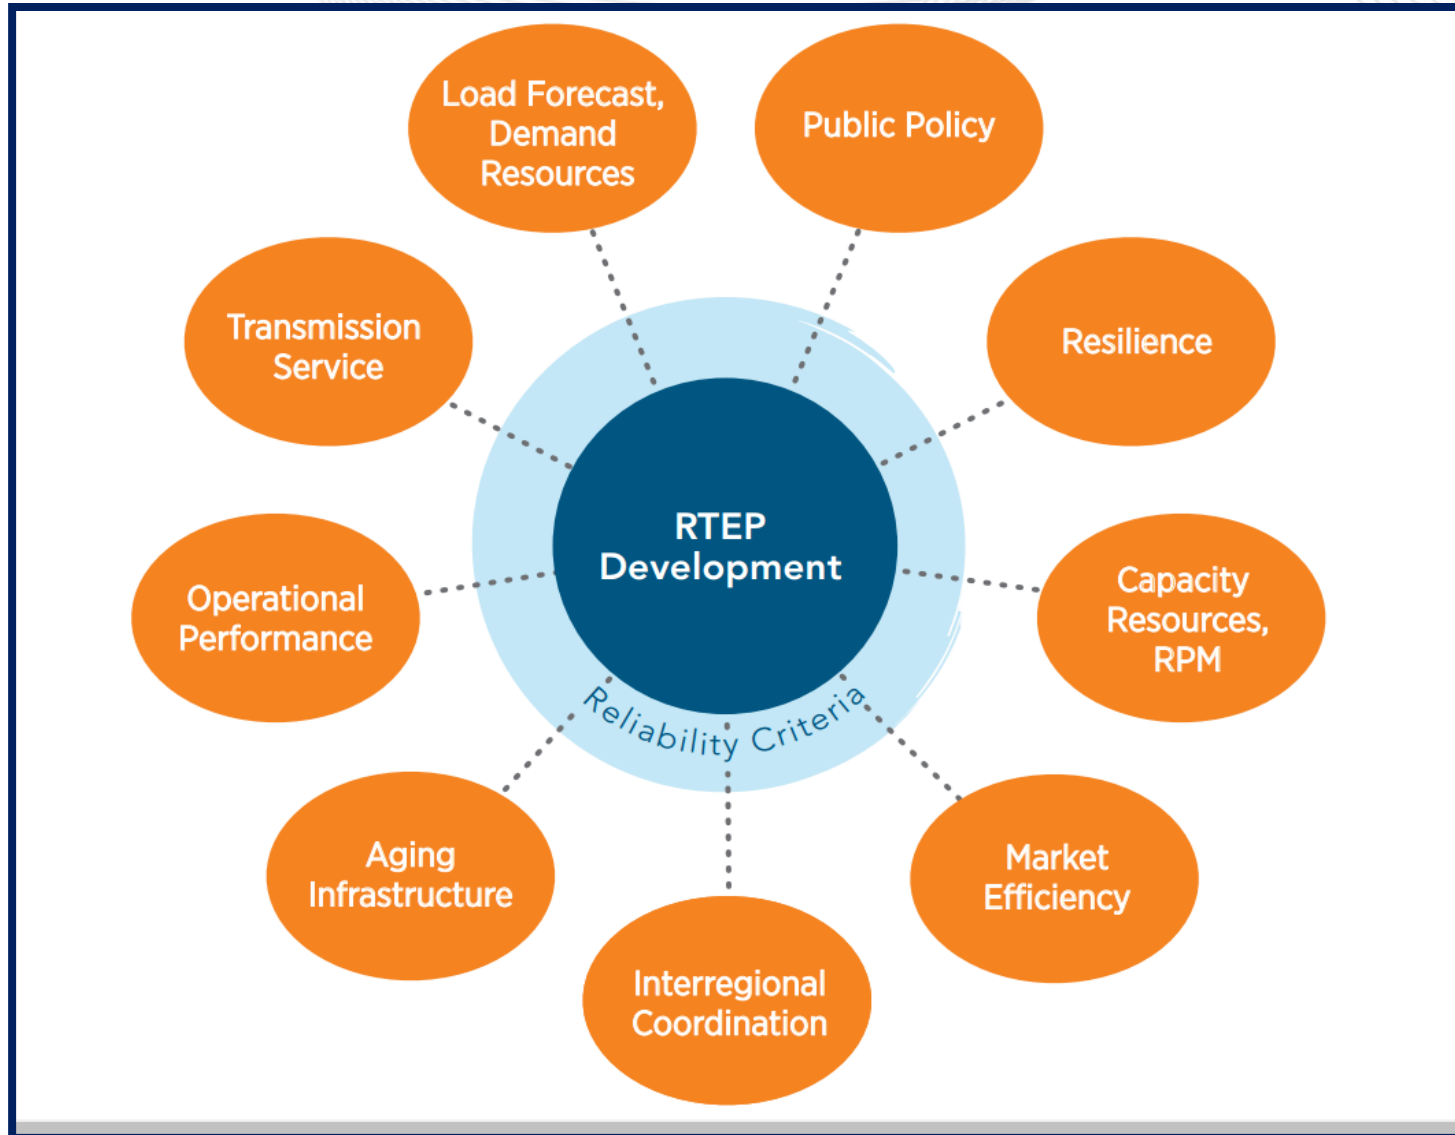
Load Forecast, Demand Resources

Public Policy

Transmission Service

Resilience

RTEP Development

Reliability Criteria

Operational Performance

Capacity Resources, RPM

Aging Infrastructure

Market Efficiency

Interregional Coordination